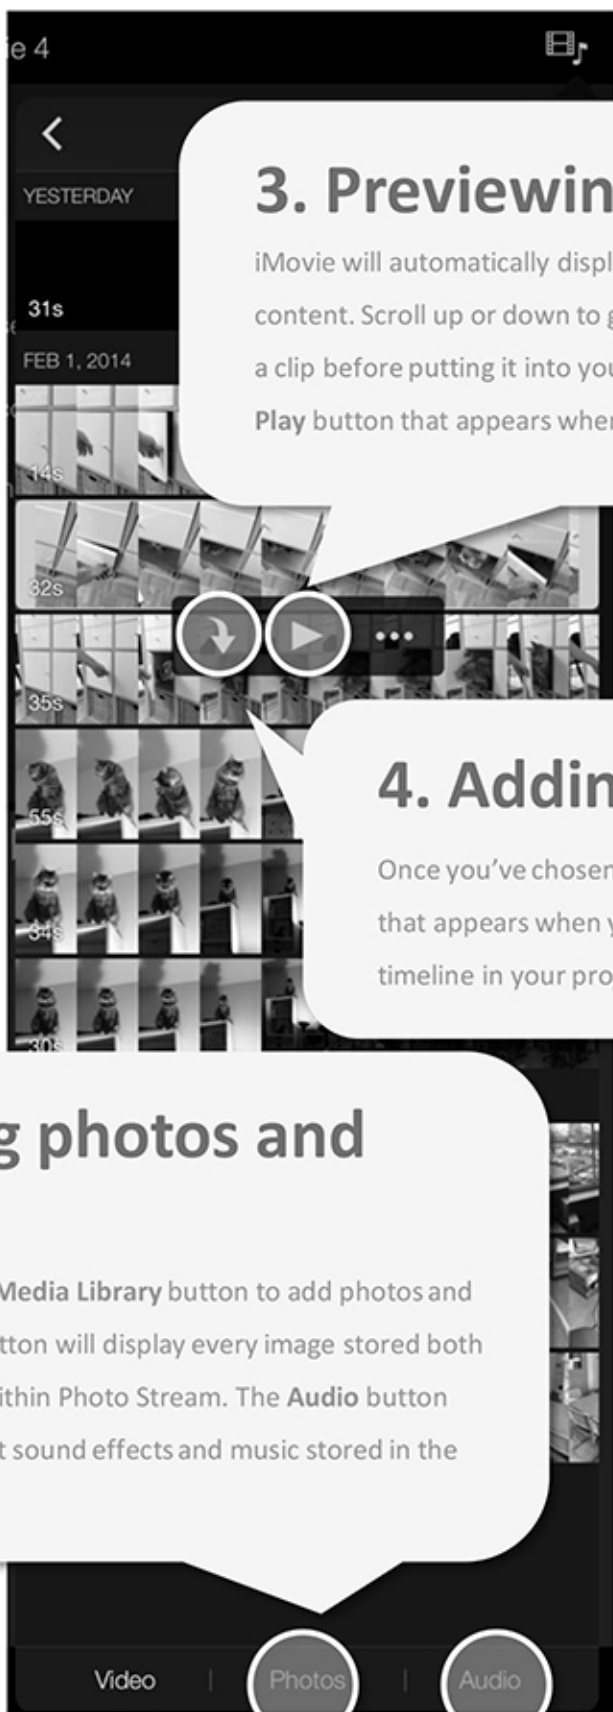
ie 4

YESTERDAY

31s

FEB 1, 2014

14s

32s

35s

55s

34s

30s

3. Previewin

iMovie will automatically displ content. Scroll up or down to g a clip before putting it into you **Play** button that appears wher

4. Addin

Once you've chosen that appears when y timeline in your pro

g photos and

**Media Library** button to add photos and tton will display every image stored both ithin Photo Stream. The **Audio** button t sound effects and music stored in the

Video | Photos | Audio